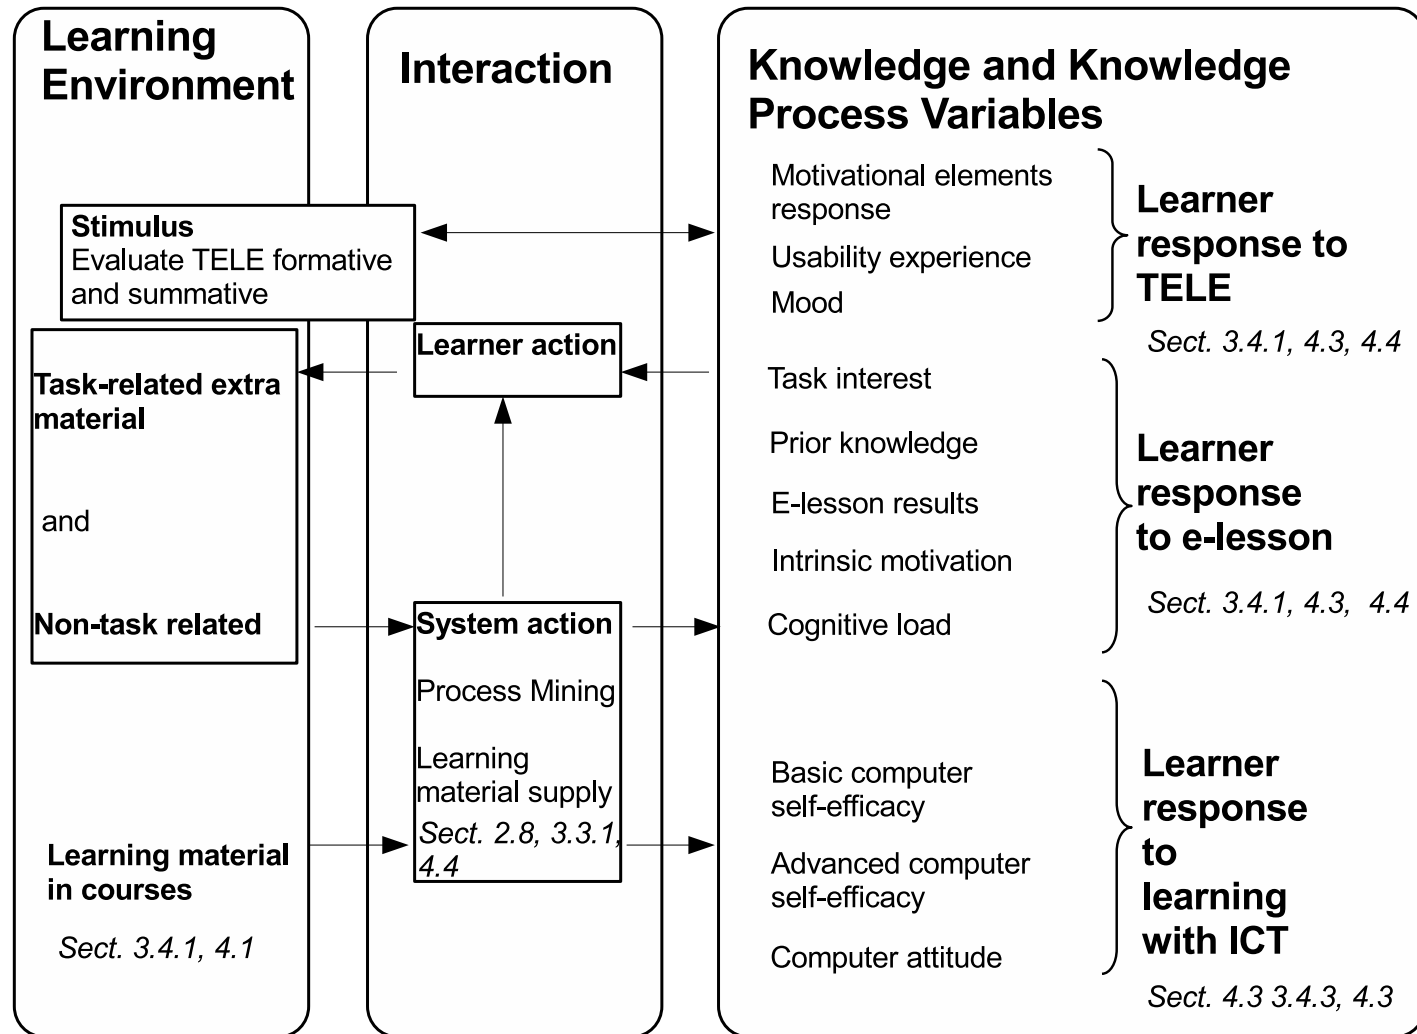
Learning Environment

Interaction

Knowledge and Knowledge Process Variables

Stimulus
Evaluate TELE formative and summative

Motivational elements response

Usability experience

Mood

Learner response to TELE

Sect. 3.4.1, 4.3, 4.4

Learner action

Task-related extra material

and

Non-task related

Task interest

Prior knowledge

E-lesson results

Intrinsic motivation

Cognitive load

Learner response to e-lesson

Sect. 3.4.1, 4.3, 4.4

System action

Process Mining

Learning material supply

Sect. 2.8, 3.3.1, 4.4

Learning material in courses

Sect. 3.4.1, 4.1

Basic computer self-efficacy

Advanced computer self-efficacy

Computer attitude

Learner response to learning with ICT

Sect. 4.3 3.4.3, 4.3